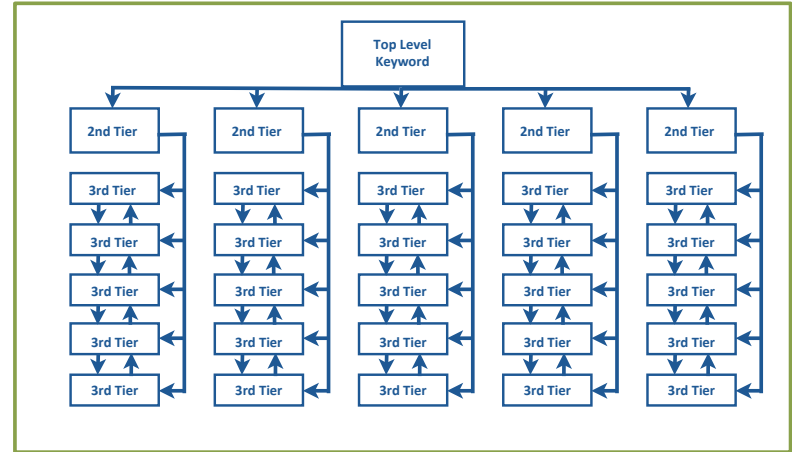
Top Level Keyword

2nd Tier
3rd Tier
3rd Tier
3rd Tier
3rd Tier
3rd Tier

2nd Tier
3rd Tier
3rd Tier
3rd Tier
3rd Tier
3rd Tier

2nd Tier
3rd Tier
3rd Tier
3rd Tier
3rd Tier
3rd Tier

2nd Tier
3rd Tier
3rd Tier
3rd Tier
3rd Tier
3rd Tier

2nd Tier
3rd Tier
3rd Tier
3rd Tier
3rd Tier
3rd Tier